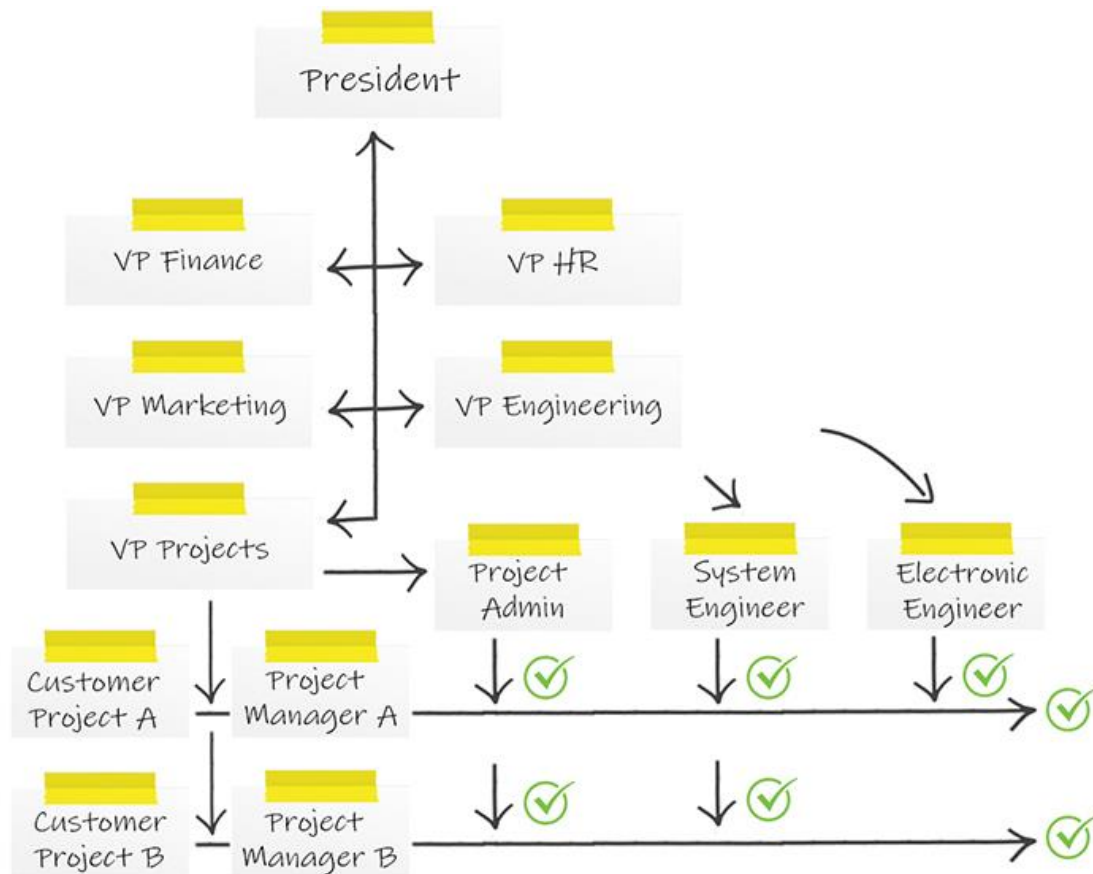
President

VP Finance

VP HR

VP Marketing

VP Engineering

VP Projects

Project Admin

System Engineer

Electronic Engineer

Customer Project A

Project Manager A

Customer Project B

Project Manager B